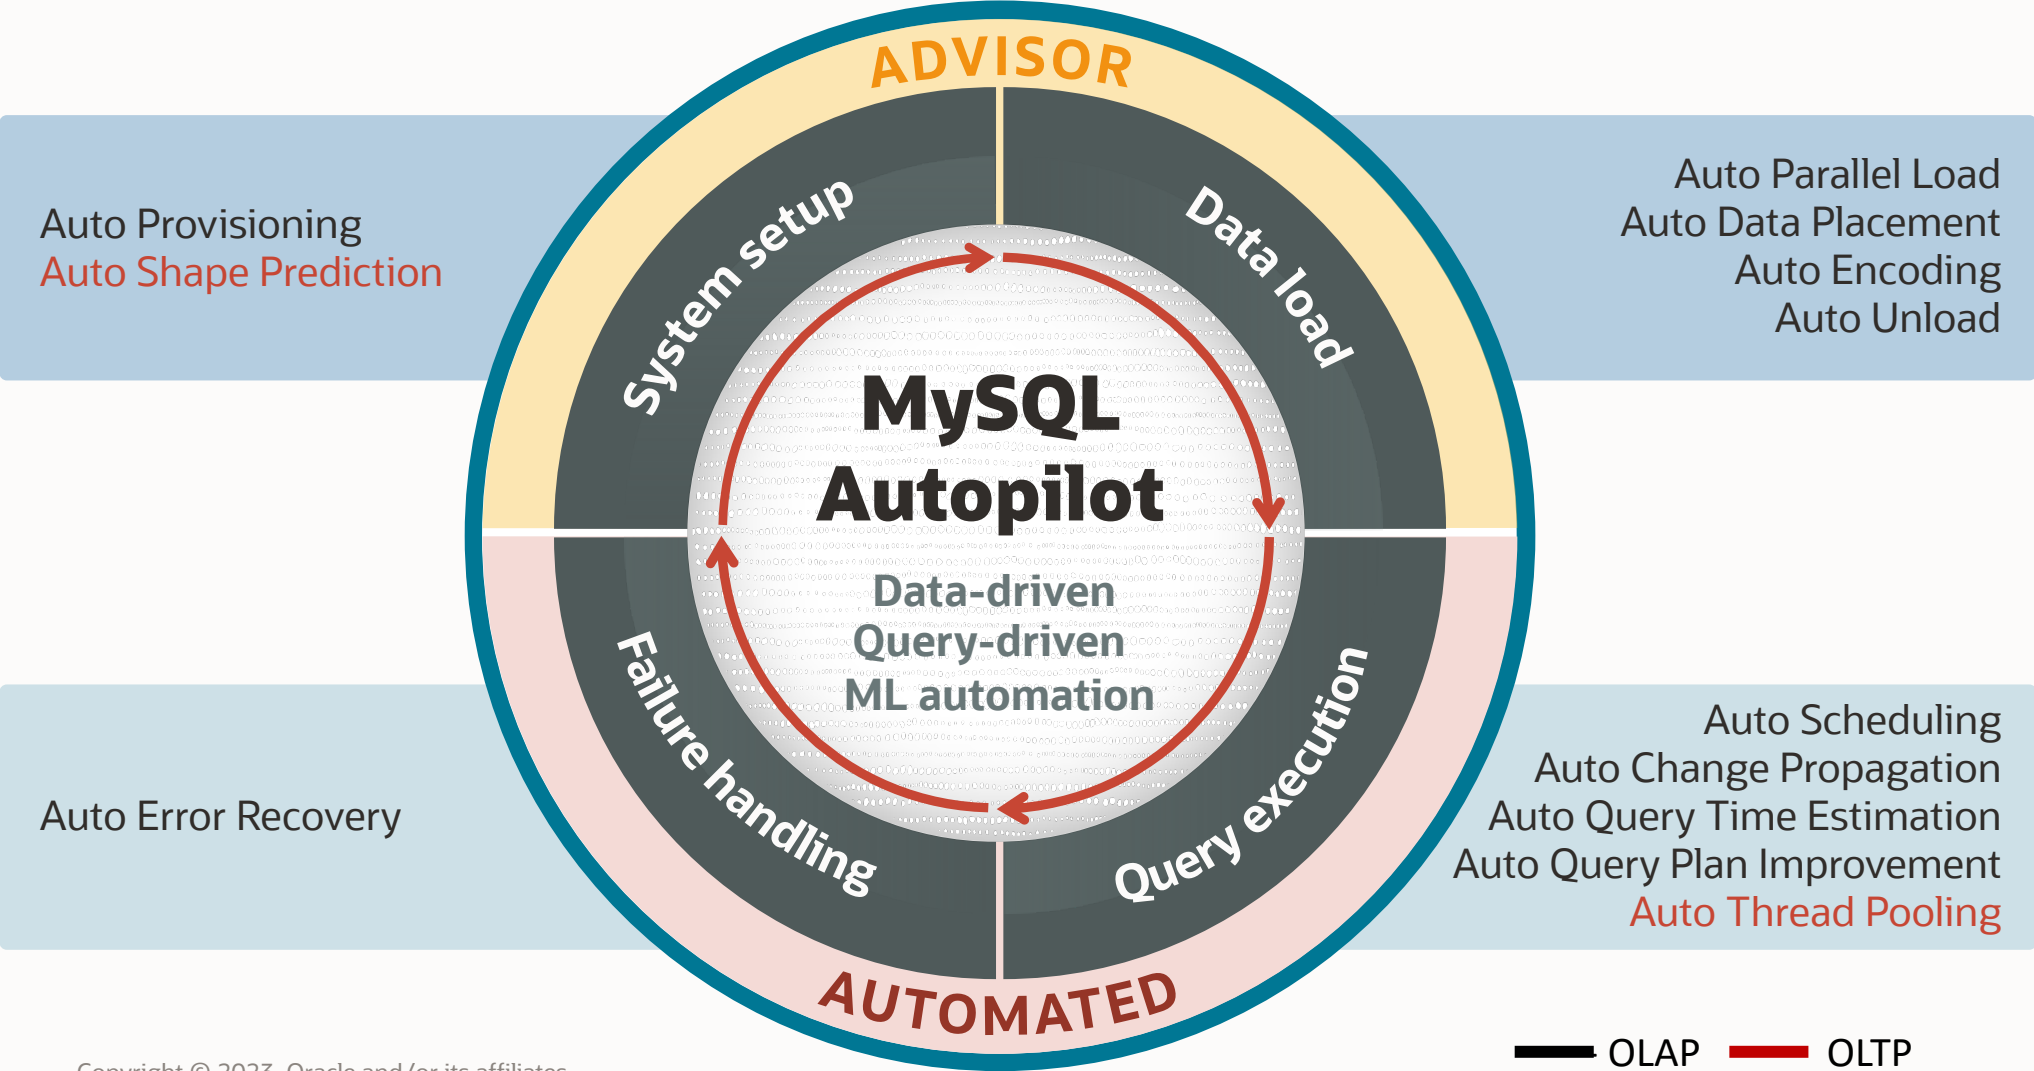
ADVISOR

Auto Provisioning
Auto Shape Prediction

System setup

Data load

Auto Parallel Load
Auto Data Placement
Auto Encoding
Auto Unload

MySQL Autopilot

Data-driven
Query-driven
ML automation

Failure handling

Query execution

Auto Error Recovery

Auto Scheduling
Auto Change Propagation
Auto Query Time Estimation
Auto Query Plan Improvement
Auto Thread Pooling

AUTOMATED

Copyright © 2023, Oracle and/or its affiliates

OLAP OLTP